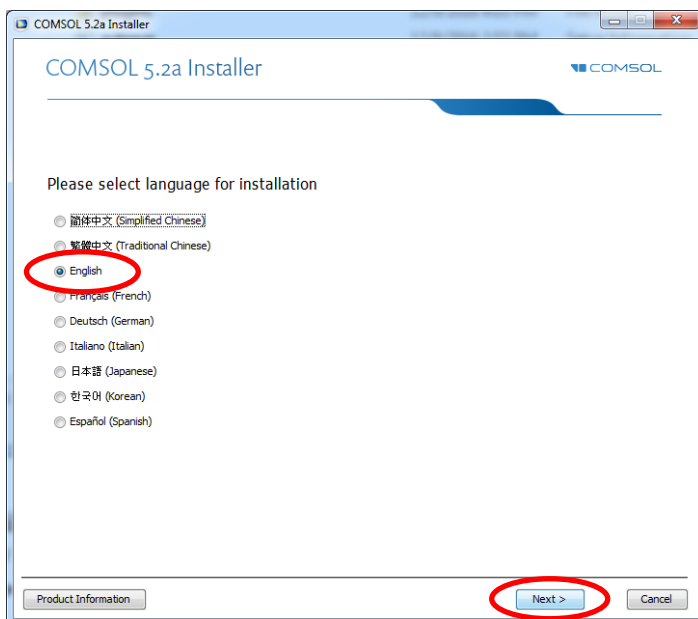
COMSOL 5.2a Installer

COMSOL 5.2a Installer

COMSOL

Please select language for installation

简体中文 (Simplified Chinese)

繁體中文 (Traditional Chinese)

English

Français (French)

Deutsch (German)

Italiano (Italian)

日本語 (Japanese)

한국어 (Korean)

Español (Spanish)

Product Information

Next >

Cancel